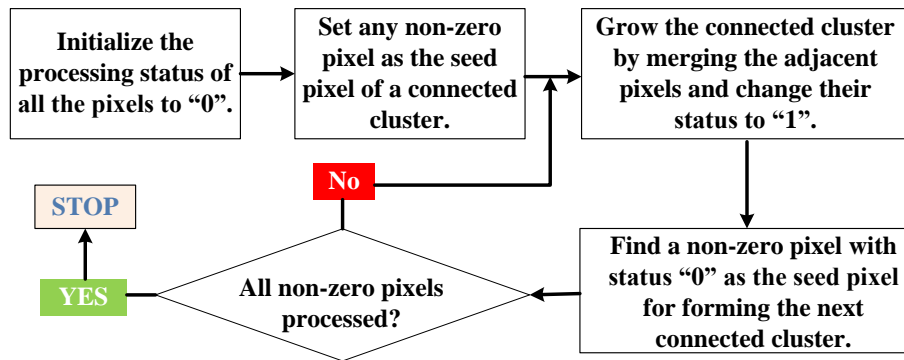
Initialize the processing status of all the pixels to “0”.

Set any non-zero pixel as the seed pixel of a connected cluster.

Grow the connected cluster by merging the adjacent pixels and change their status to “1”.

Find a non-zero pixel with status “0” as the seed pixel for forming the next connected cluster.

All non-zero pixels processed?

No

YES

STOP